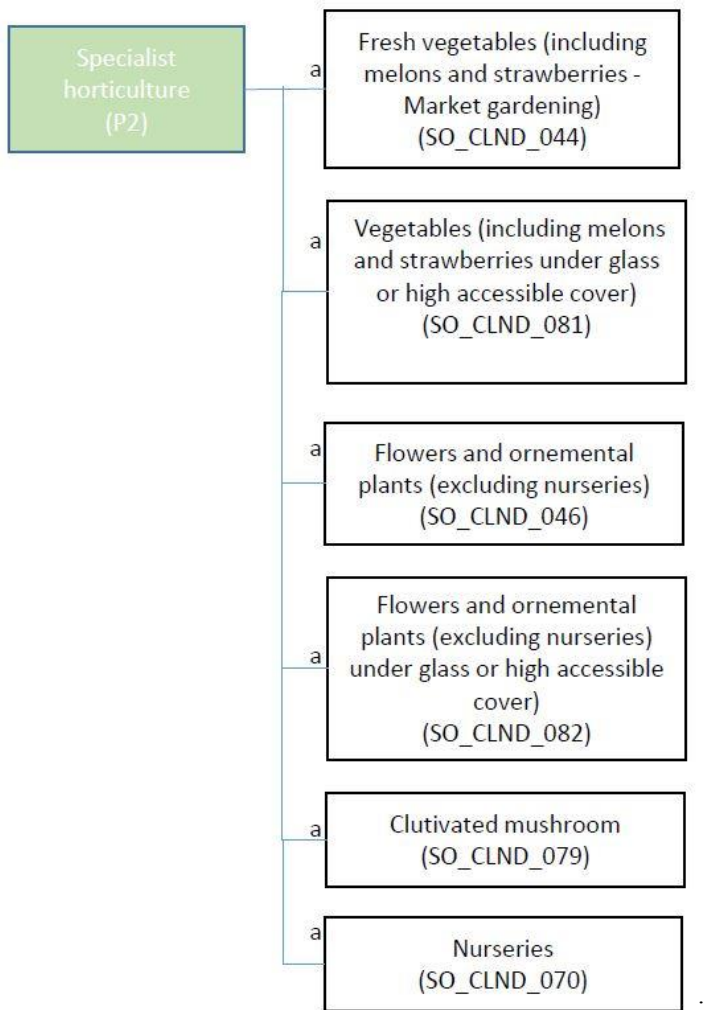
Specialist horticulture (P2)

a

Fresh vegetables (including melons and strawberries - Market gardening) (SO_CLND_044)

a

Vegetables (including melons and strawberries under glass or high accessible cover) (SO_CLND_081)

a

Flowers and ornemental plants (excluding nurseries) (SO_CLND_046)

a

Flowers and ornemental plants (excluding nurseries) under glass or high accessible cover) (SO_CLND_082)

a

Clutivated mushroom (SO_CLND_079)

a

Nurseries (SO_CLND_070)